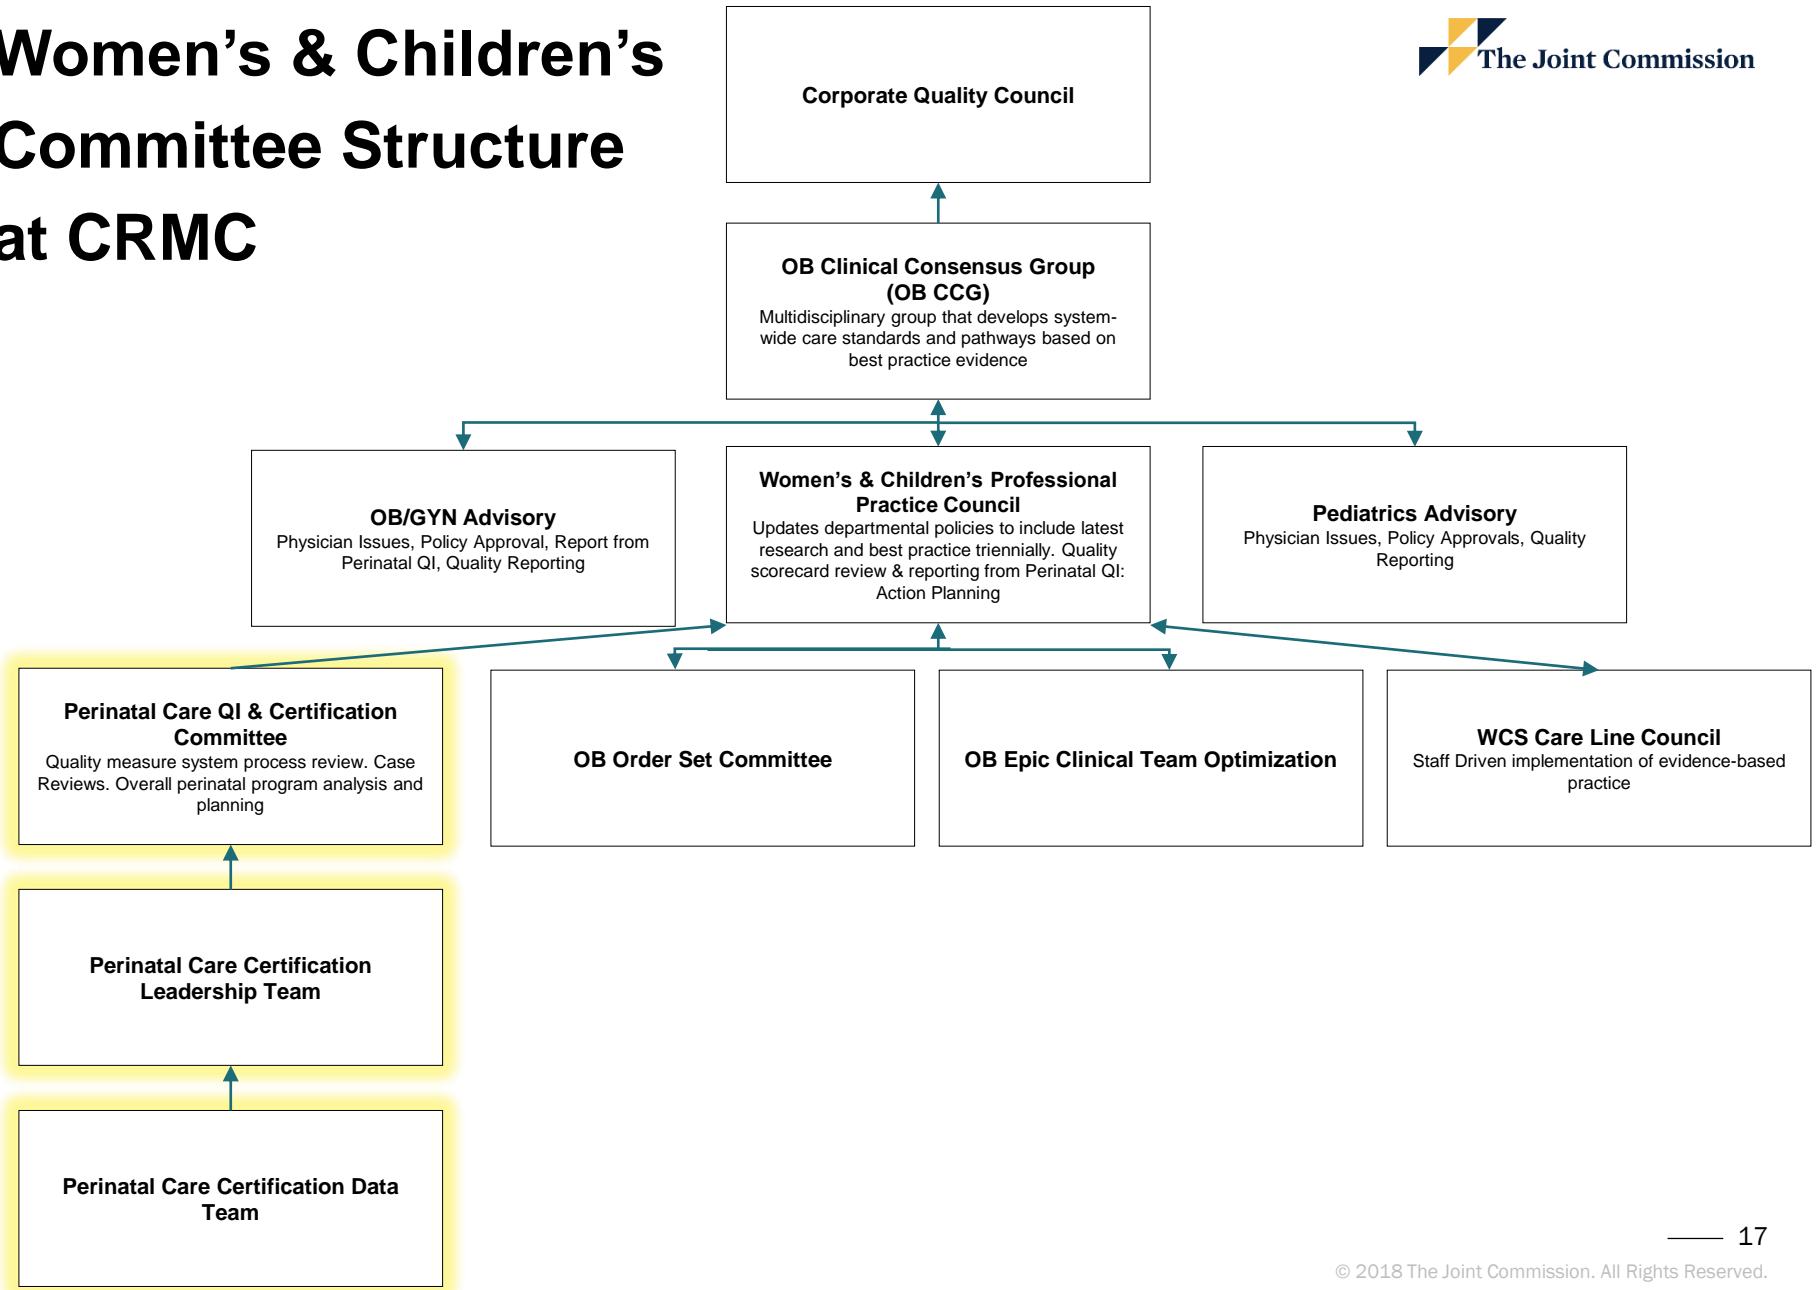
Women's & Children's Committee Structure at CRMC

The Joint Commission

Corporate Quality Council

OB Clinical Consensus Group (OB CCG)
Multidisciplinary group that develops system-wide care standards and pathways based on best practice evidence

OB/GYN Advisory
Physician Issues, Policy Approval, Report from Perinatal QI, Quality Reporting

Women's & Children's Professional Practice Council
Updates departmental policies to include latest research and best practice triennially. Quality scorecard review & reporting from Perinatal QI: Action Planning

Pediatrics Advisory
Physician Issues, Policy Approvals, Quality Reporting

Perinatal Care QI & Certification Committee
Quality measure system process review. Case Reviews. Overall perinatal program analysis and planning

OB Order Set Committee

OB Epic Clinical Team Optimization

WCS Care Line Council
Staff Driven implementation of evidence-based practice

Perinatal Care Certification Leadership Team

Perinatal Care Certification Data Team

17

© 2018 The Joint Commission. All Rights Reserved.